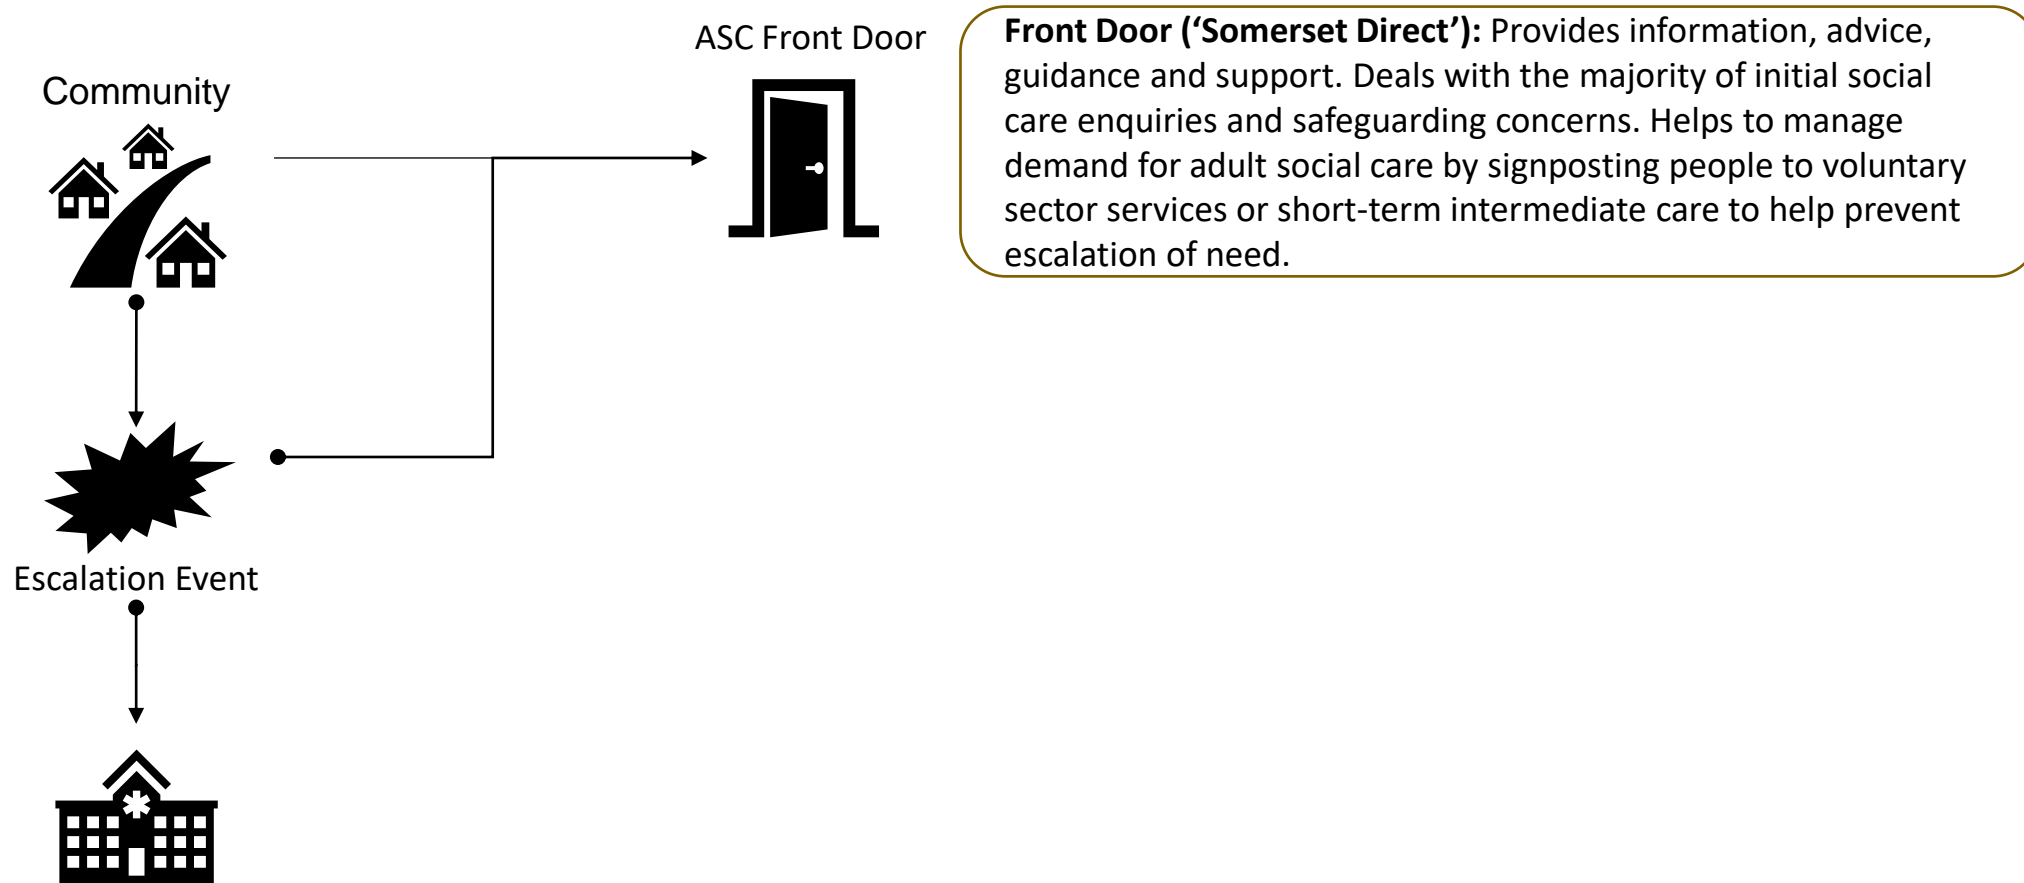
Community

ASC Front Door

**Front Door ('Somerset Direct'):** Provides information, advice, guidance and support. Deals with the majority of initial social care enquiries and safeguarding concerns. Helps to manage demand for adult social care by signposting people to voluntary sector services or short-term intermediate care to help prevent escalation of need.

Escalation Event